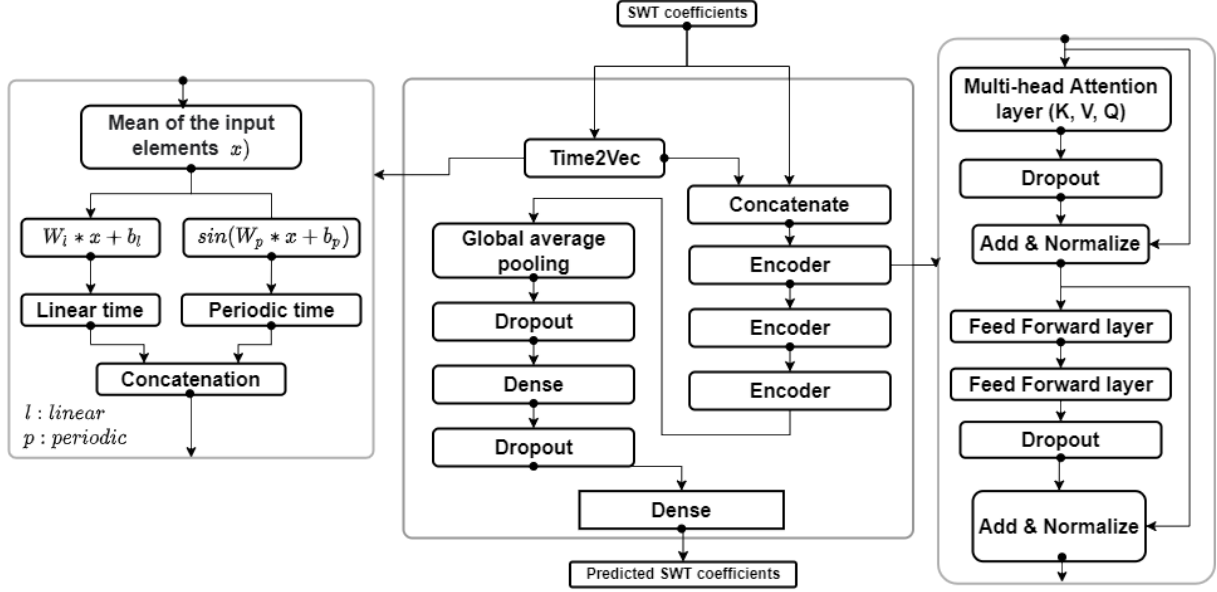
SWT coefficients

Mean of the input elements $x$)

$W_i * x + b_l$

$sin(W_p * x + b_p)$

Linear time

Periodic time

Concatenation

$l : linear$
$p : periodic$

Time2Vec

Global average pooling

Dropout

Dense

Dropout

Concatenate

Encoder

Encoder

Encoder

Dense

Predicted SWT coefficients

Multi-head Attention layer (K, V, Q)

Dropout

Add & Normalize

Feed Forward layer

Feed Forward layer

Dropout

Add & Normalize